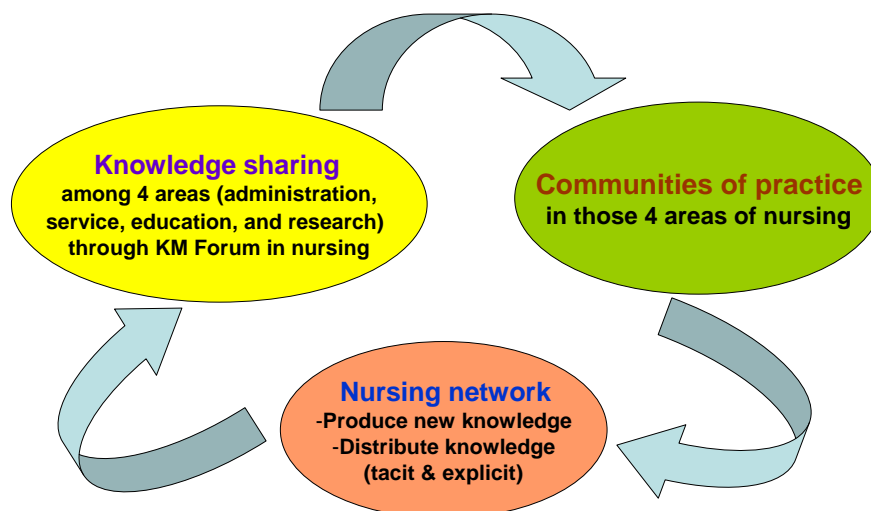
Knowledge sharing
among 4 areas (administration, service, education, and research) through KM Forum in nursing

Communities of practice
in those 4 areas of nursing

Nursing network
-Produce new knowledge
-Distribute knowledge (tacit & explicit)